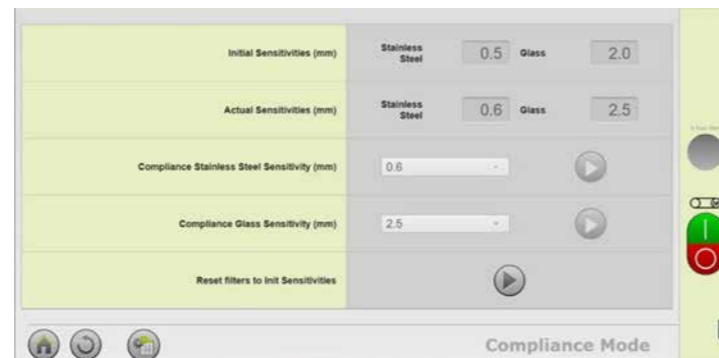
| | |
|---|---|
| Initial Sensitivities (mm) | Stainless Steel 0.5 Glass 2.0 |
| Actual Sensitivities (mm) | Stainless Steel 0.6 Glass 2.5 |
| Compliance Stainless Steel Sensitivity (mm) | 0.6 |
| Compliance Glass Sensitivity (mm) | 2.5 |
| Reset filters to Init Sensitivities | |

Compliance Mode